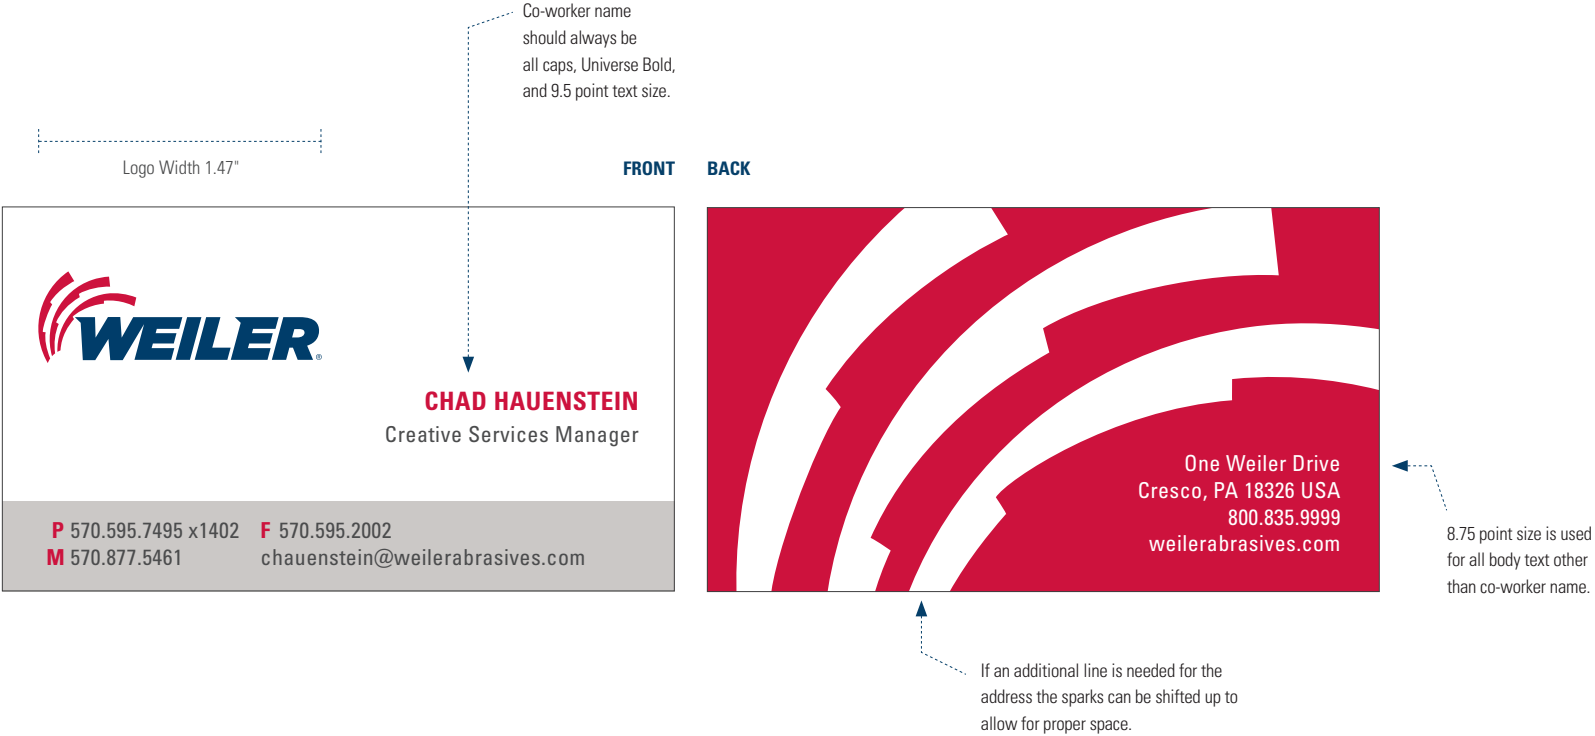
Co-worker name should always be all caps, Universe Bold, and 9.5 point text size.

Logo Width 1.47"

FRONT

BACK

WEILER®

CHAD HAUENSTEIN
Creative Services Manager

P 570.595.7495 x1402
M 570.877.5461

F 570.595.2002
chauenstein@weilerabrasives.com

One Weiler Drive
Cresco, PA 18326 USA
800.835.9999
weilerabrasives.com

8.75 point size is used for all body text other than co-worker name.

If an additional line is needed for the address the sparks can be shifted up to allow for proper space.